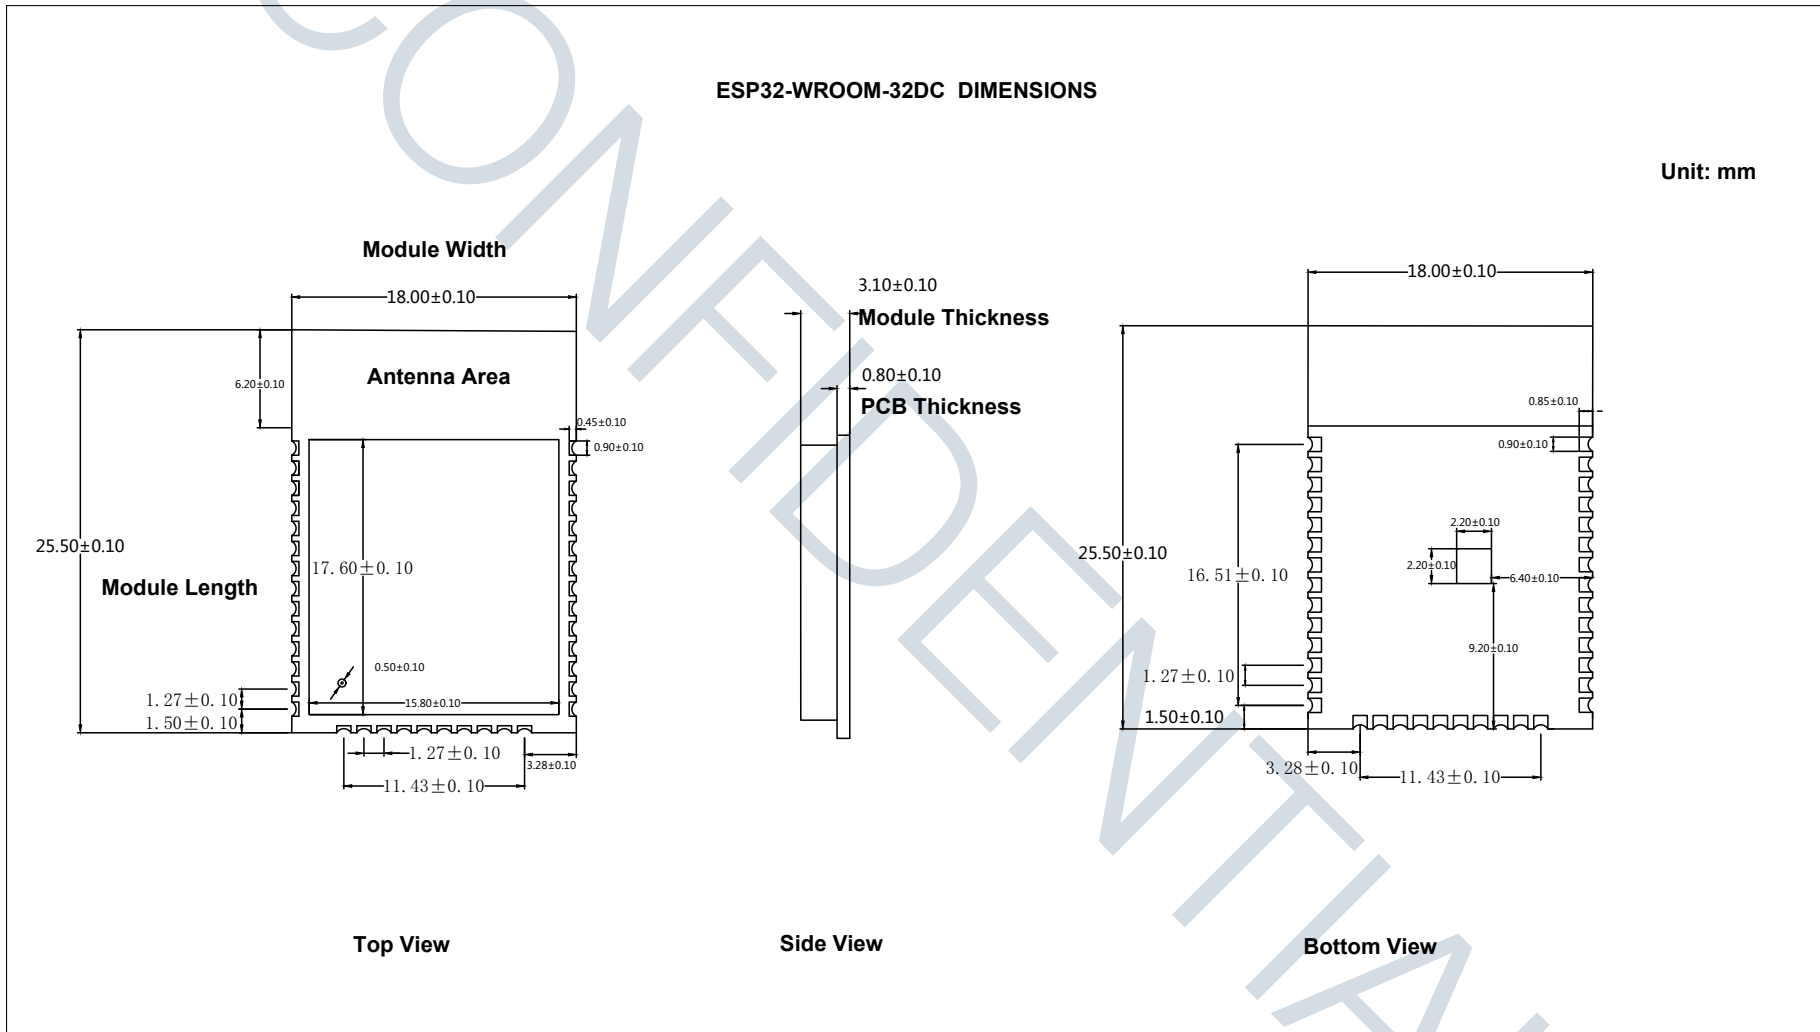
ESP32-WROOM-32DC DIMENSIONS

Unit: mm

Module Width

18.00±0.10

6.20±0.10

Antenna Area

0.45±0.10

0.90±0.10

25.50±0.10

17.60±0.10

Module Length

0.50±0.10

15.80±0.10

1.27±0.10

1.50±0.10

1.27±0.10

3.28±0.10

11.43±0.10

3.10±0.10

Module Thickness

0.80±0.10

PCB Thickness

18.00±0.10

0.85±0.10

0.90±0.10

2.20±0.10

25.50±0.10

16.51±0.10

2.20±0.10

6.40±0.10

9.20±0.10

1.27±0.10

1.50±0.10

3.28±0.10

11.43±0.10

Top View

Side View

Bottom View

CONFIDENTIAL